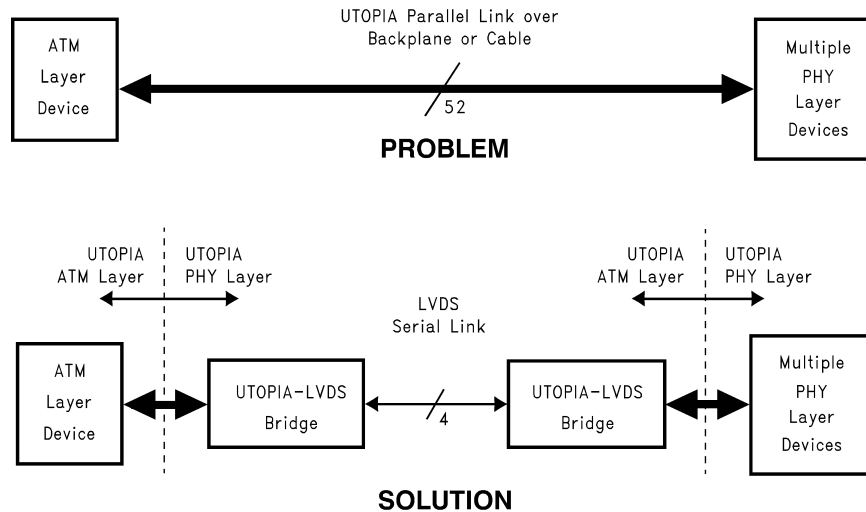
UTOPIA Parallel Link over Backplane or Cable

ATM Layer Device

52

Multiple PHY Layer Devices

PROBLEM

UTOPIA ATM Layer

UTOPIA PHY Layer

UTOPIA ATM Layer

UTOPIA PHY Layer

LVDS Serial Link

ATM Layer Device

UTOPIA-LVDS Bridge

4

UTOPIA-LVDS Bridge

Multiple PHY Layer Devices

SOLUTION